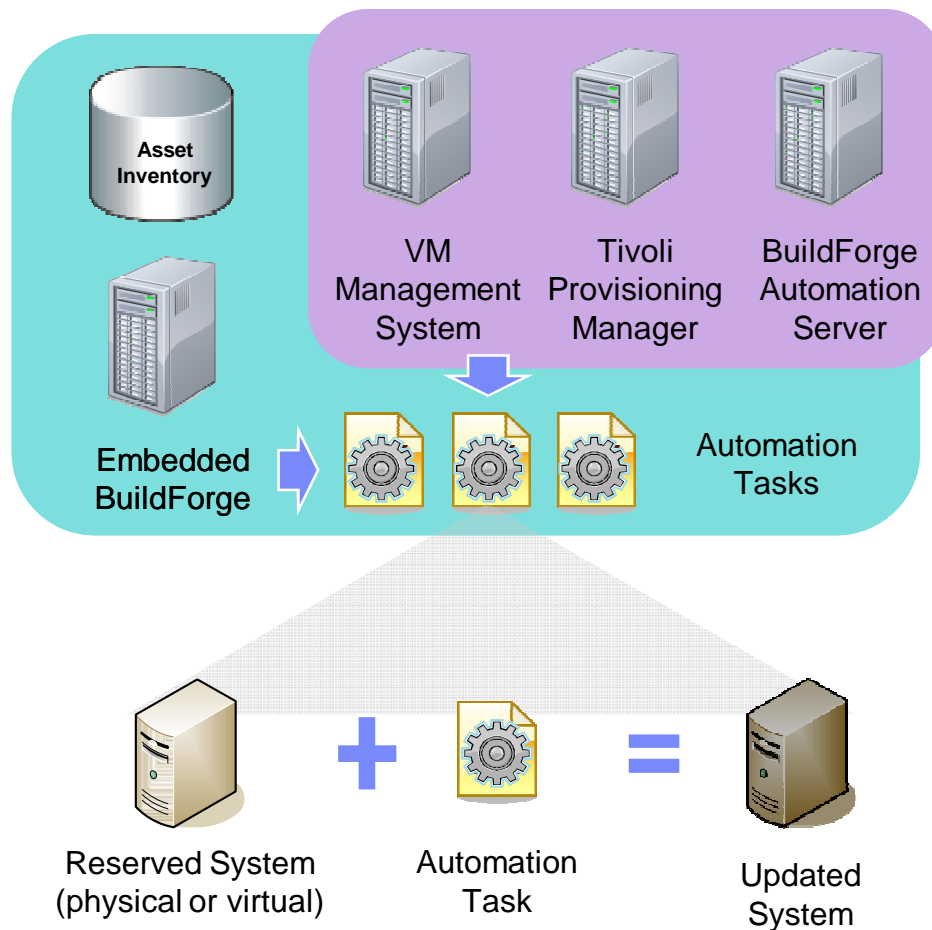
Asset Inventory

VM Management System

Tivoli Provisioning Manager

BuildForge Automation Server

Embedded BuildForge

Automation Tasks

Reserved System (physical or virtual)

Automation Task

Updated System